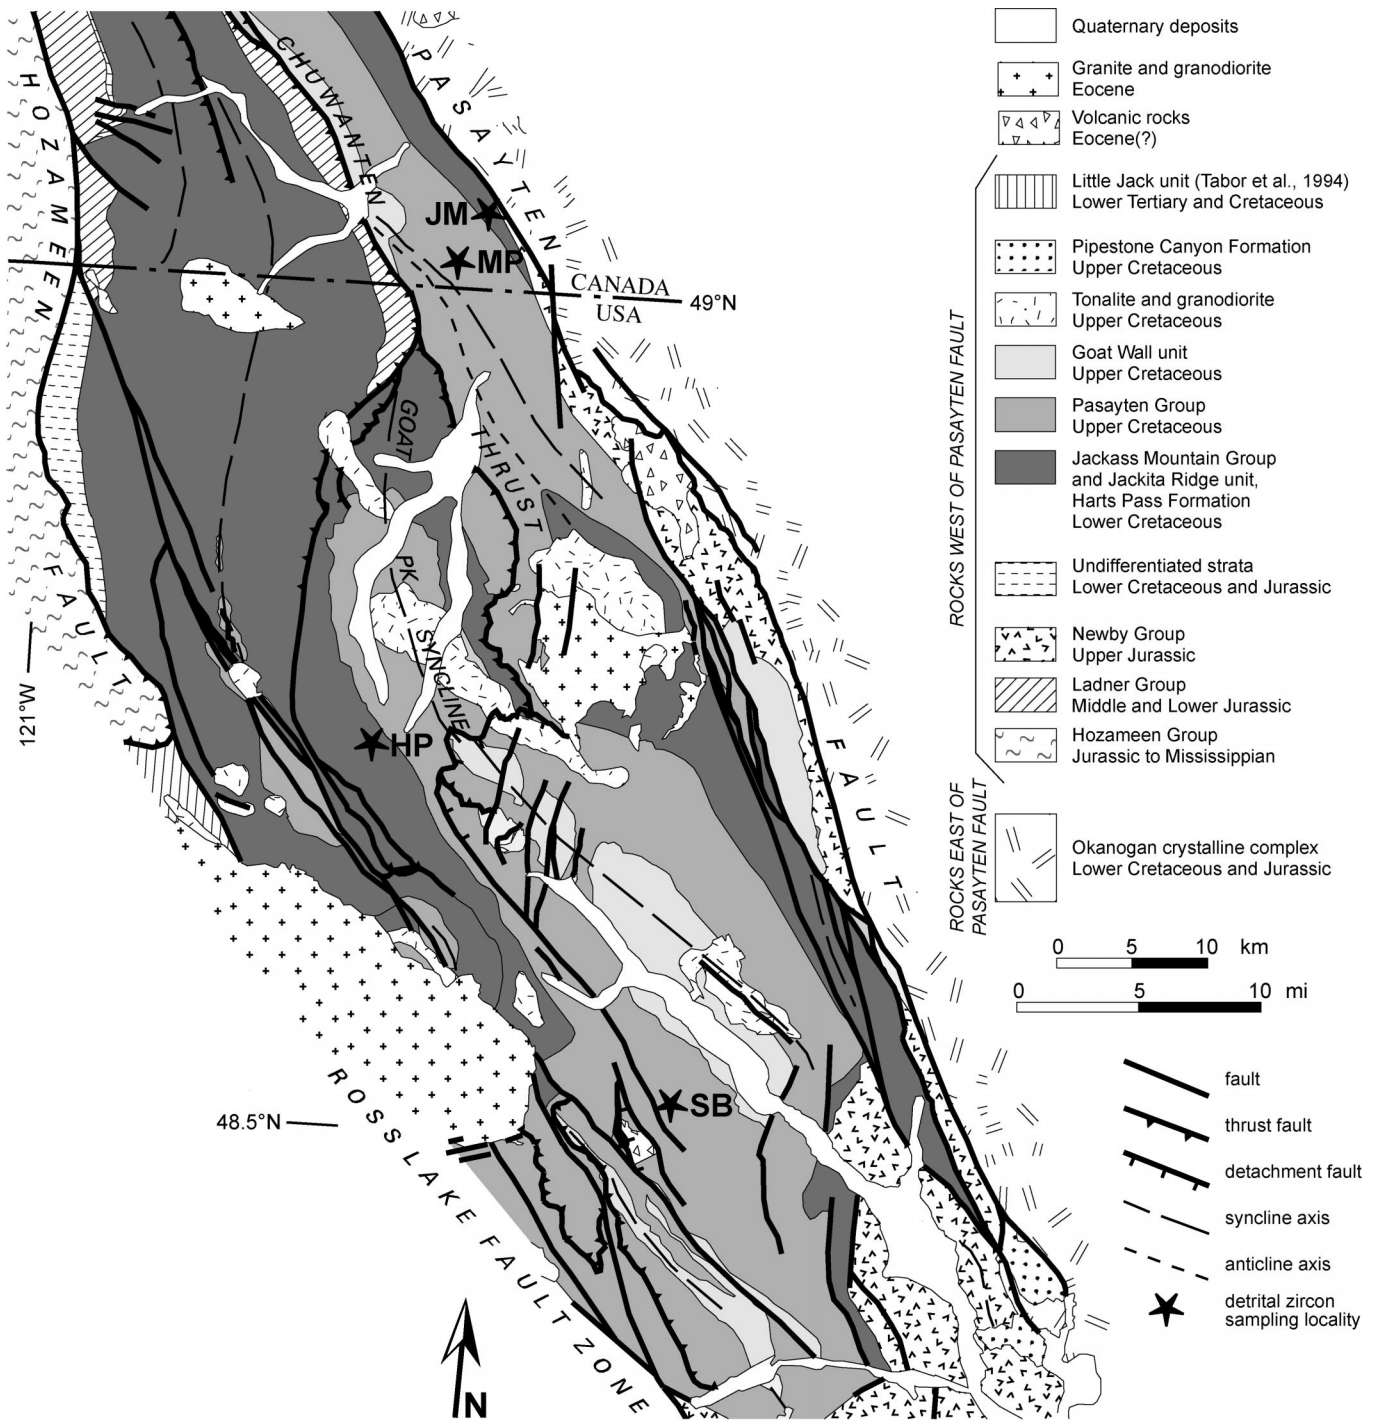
HOZAMEEN FAULT

CHUWANTEN

PASAYTEN

JM

MP

CANADA
USA
49°N

GOAT

THRUST

PK

SYNCLINE

HP

121°W

FAULT

SB

48.5°N

ROSS LAKE FAULT ZONE

N

Quaternary deposits

Granite and granodiorite
Eocene

Volcanic rocks
Eocene(?)

ROCKS WEST OF PASAYTEN FAULT

Little Jack unit (Tabor et al., 1994)
Lower Tertiary and Cretaceous

Pipestone Canyon Formation
Upper Cretaceous

Tonalite and granodiorite
Upper Cretaceous

Goat Wall unit
Upper Cretaceous

Pasayten Group
Upper Cretaceous

Jackass Mountain Group and Jackita Ridge unit, Harts Pass Formation
Lower Cretaceous

Undifferentiated strata
Lower Cretaceous and Jurassic

Newby Group
Upper Jurassic

Ladner Group
Middle and Lower Jurassic

Hozameen Group
Jurassic to Mississippian

ROCKS EAST OF PASAYTEN FAULT

Okanogan crystalline complex
Lower Cretaceous and Jurassic

0 5 10 km

0 5 10 mi

fault

thrust fault

detachment fault

syncline axis

anticline axis

detrital zircon sampling locality